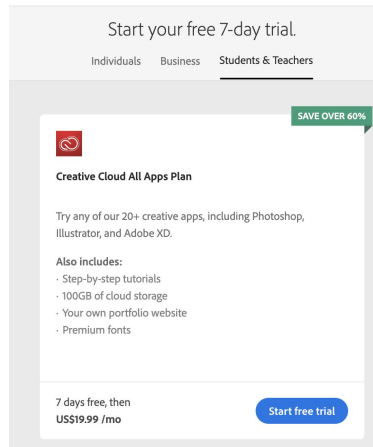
Start your free 7-day trial.

Individuals Business Students & Teachers

SAVE OVER 60%

Creative Cloud All Apps Plan

Try any of our 20+ creative apps, including Photoshop, Illustrator, and Adobe XD.

Also includes:
· Step-by-step tutorials
· 100GB of cloud storage
· Your own portfolio website
· Premium fonts

7 days free, then
US$19.99 /mo

Start free trial